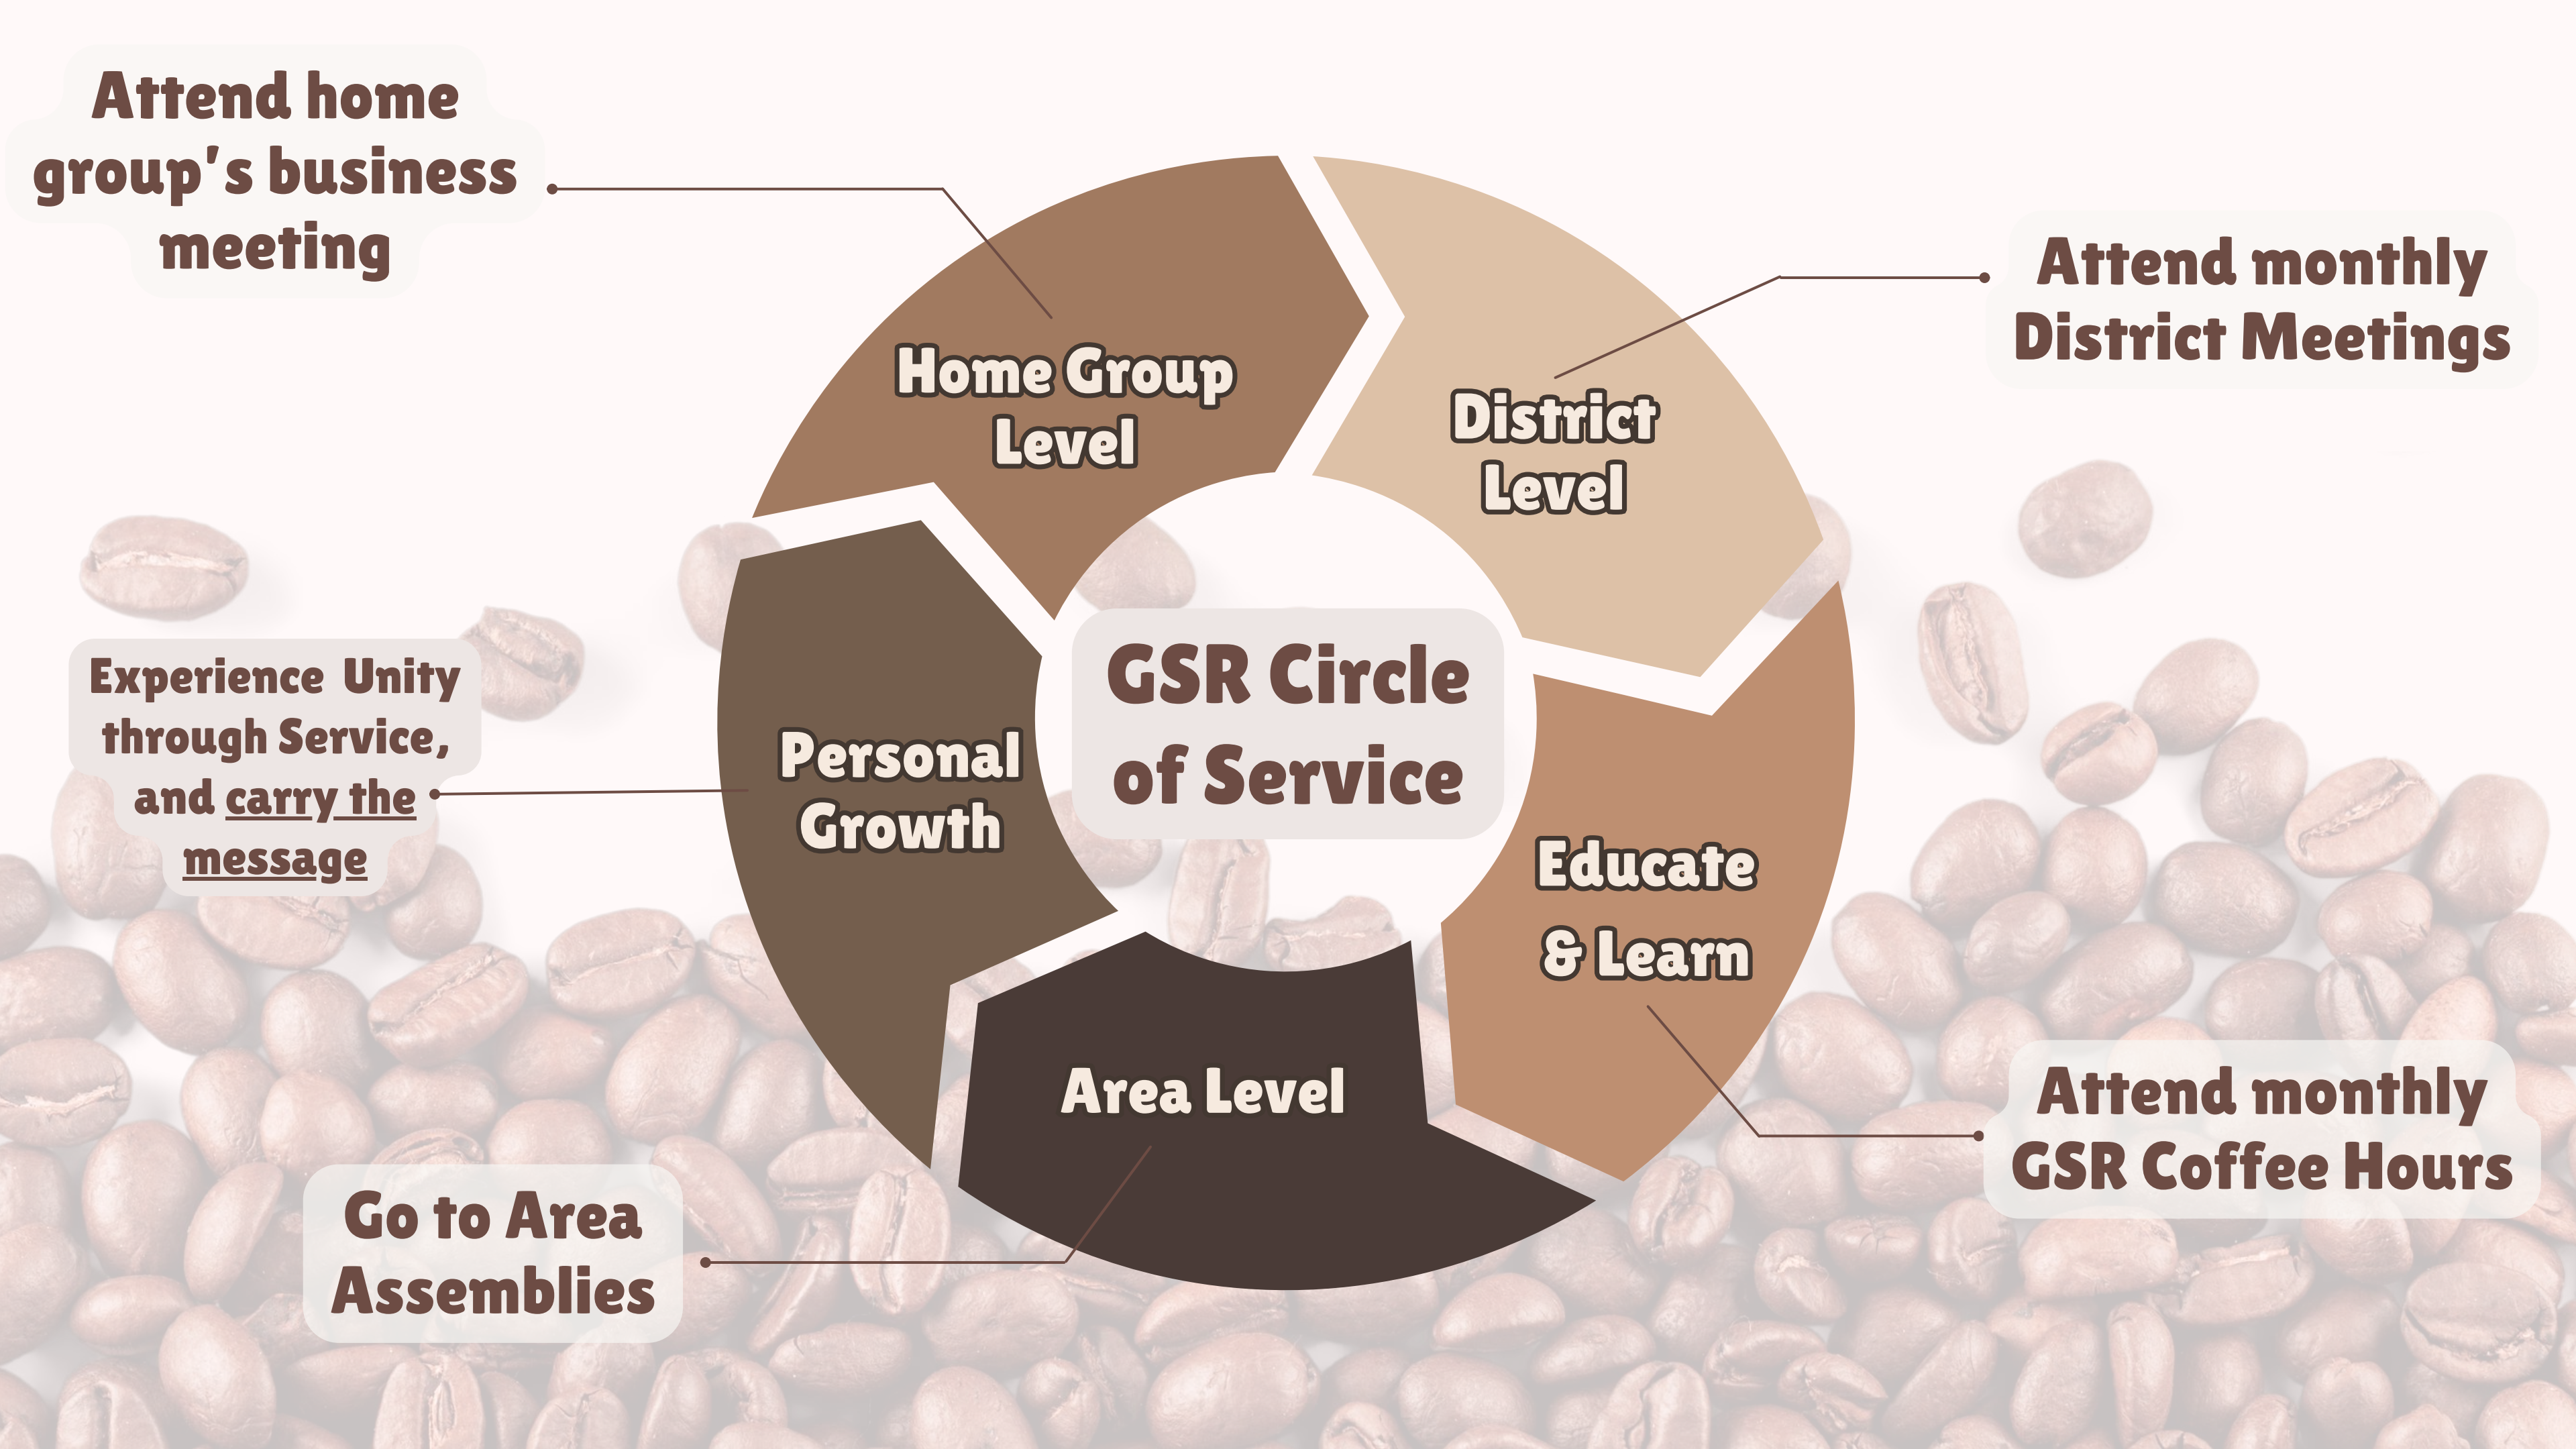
Attend home group's business meeting

Attend monthly District Meetings

GSR Circle of Service

Home Group Level

District Level

Educate & Learn

Area Level

Personal Growth

Experience Unity through Service, and carry the message

Attend monthly GSR Coffee Hours

Go to Area Assemblies